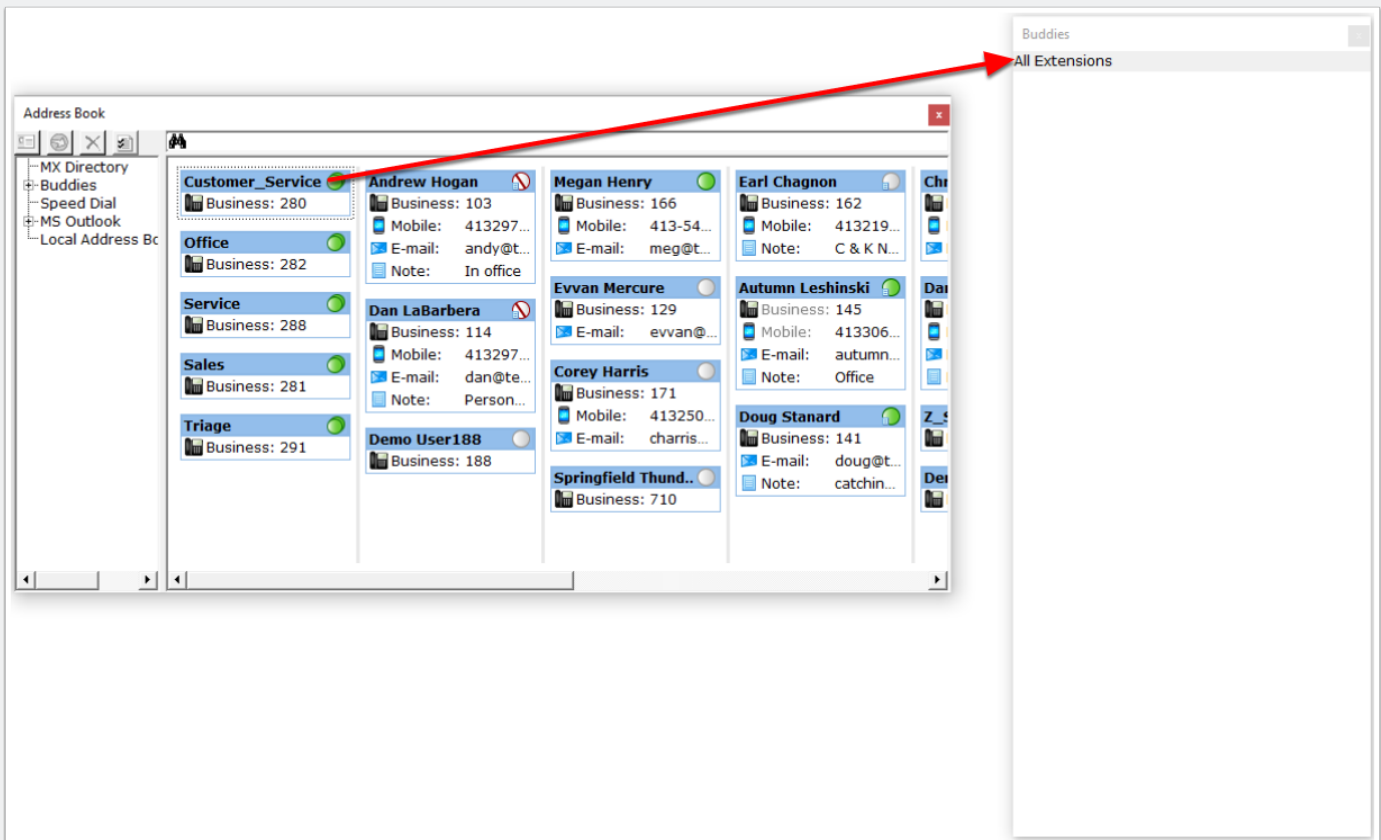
Buddies
All Extensions

Address Book

MX Directory
Buddies
Speed Dial
MS Outlook
Local Address Bo

Customer_Service
Business: 280

Office
Business: 282

Service
Business: 288

Sales
Business: 281

Triage
Business: 291

Andrew Hogan
Business: 103
Mobile: 413297...
E-mail: andy@t...
Note: In office

Dan LaBarbera
Business: 114
Mobile: 413297...
E-mail: dan@te...
Note: Person...

Demo User188
Business: 188

Megan Henry
Business: 166
Mobile: 413-54...
E-mail: meg@t...

Evvan Mercure
Business: 129
E-mail: evvan@...

Corey Harris
Business: 171
Mobile: 413250...
E-mail: charris...

Springfield Thund..
Business: 710

Earl Chagnon
Business: 162
Mobile: 413219...
Note: C & K N...

Autumn Leshinski
Business: 145
Mobile: 413306...
E-mail: autumn...
Note: Office

Doug Stanard
Business: 141
E-mail: doug@t...
Note: catchin...

Chr
Dar
Z_S
Der